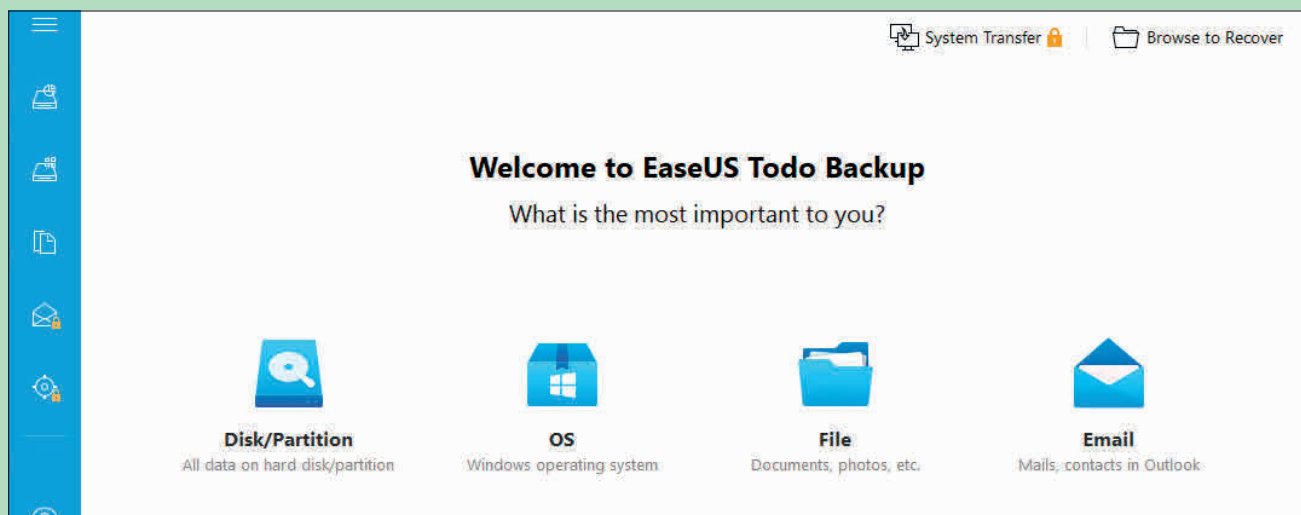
System Transfer

Browse to Recover

Welcome to EaseUS Todo Backup

What is the most important to you?

Disk/Partition
All data on hard disk/partition

OS
Windows operating system

File
Documents, photos, etc.

Email
Mails, contacts in Outlook